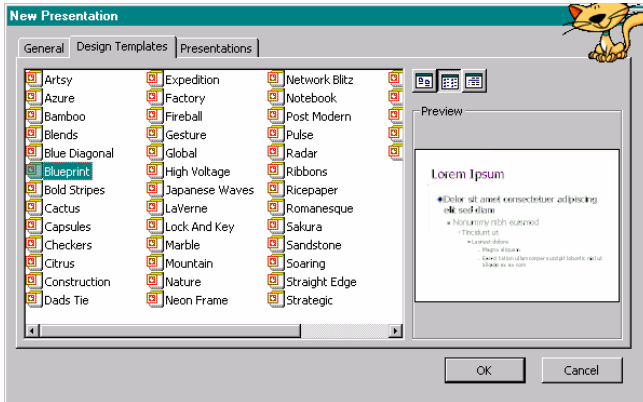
New Presentation

General | Design Templates | Presentations

Artsy
Azure
Bamboo
Blends
Blue Diagonal
Blueprint
Bold Stripes
Cactus
Capsules
Checkers
Citrus
Construction
Dads Tie

Expedition
Factory
Fireball
Gesture
Global
High Voltage
Japanese Waves
LaVerne
Lock And Key
Marble
Mountain
Nature
Neon Frame

Network Blitz
Notebook
Post Modern
Pulse
Radar
Ribbons
Ricepaper
Romanesque
Sakura
Sandstone
Soaring
Straight Edge
Strategic

Preview

Lorem Ipsum
Dolor sit amet consectetuer adipiscing elit sed diam
Nonummy nibh euismod
Tincidunt ut
Laoreet dolore
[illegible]
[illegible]

OK
Cancel